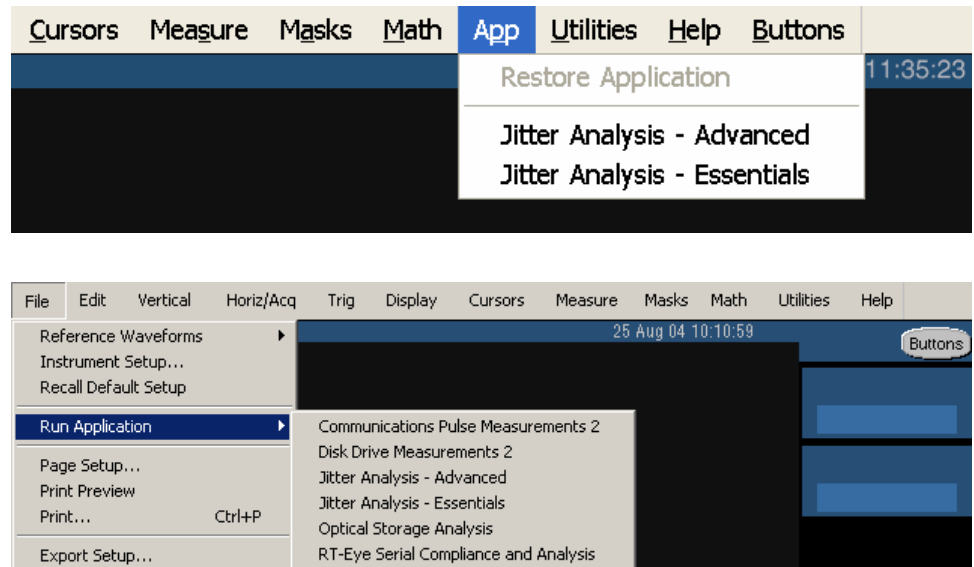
Cursors Measure Masks Math App Utilities Help Buttons

11:35:23

Restore Application

Jitter Analysis - Advanced
Jitter Analysis - Essentials

File Edit Vertical Horiz/Acq Trig Display Cursors Measure Masks Math Utilities Help

Reference Waveforms
Instrument Setup...
Recall Default Setup

Run Application

Page Setup...
Print Preview
Print... Ctrl+P

Export Setup...

25 Aug 04 10:10:59

Buttons

Communications Pulse Measurements 2
Disk Drive Measurements 2
Jitter Analysis - Advanced
Jitter Analysis - Essentials
Optical Storage Analysis
RT-Eye Serial Compliance and Analysis